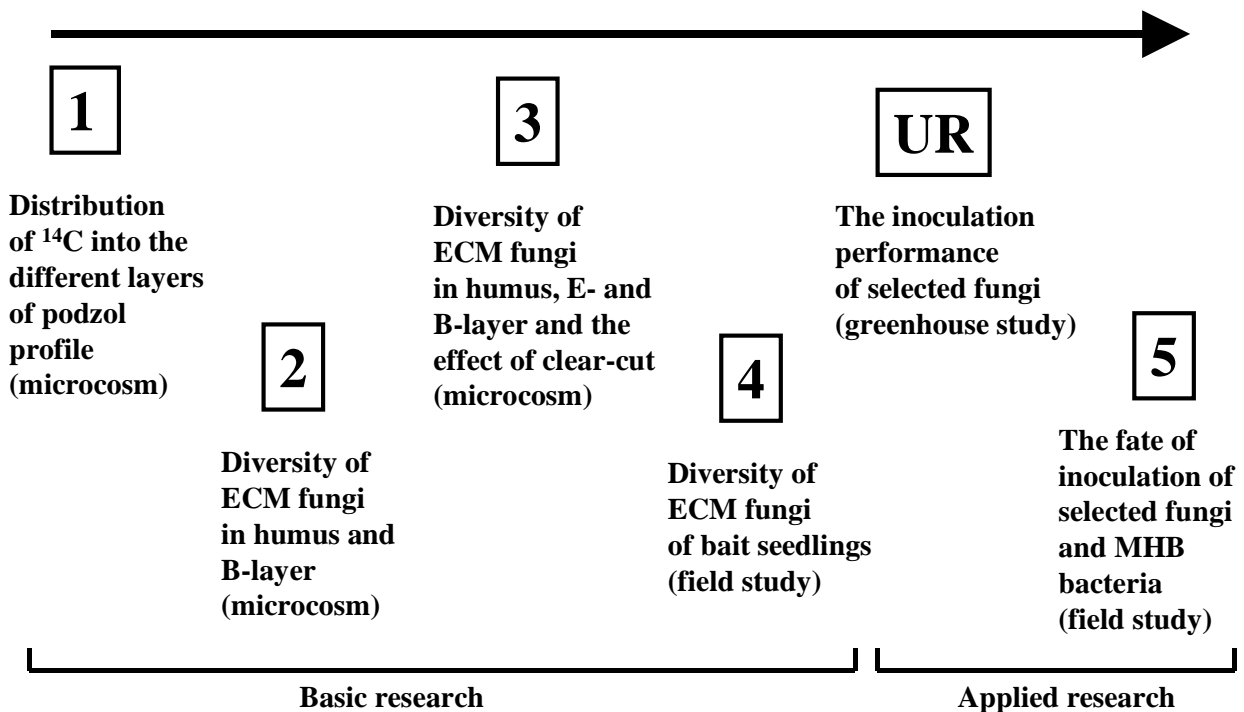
1

Distribution of $^{14}$C into the different layers of podzol profile (microcosm)

2

Diversity of ECM fungi in humus and B-layer (microcosm)

3

Diversity of ECM fungi in humus, E- and B-layer and the effect of clear-cut (microcosm)

4

Diversity of ECM fungi of bait seedlings (field study)

UR

The inoculation performance of selected fungi (greenhouse study)

5

The fate of inoculation of selected fungi and MHB bacteria (field study)

Basic research

Applied research